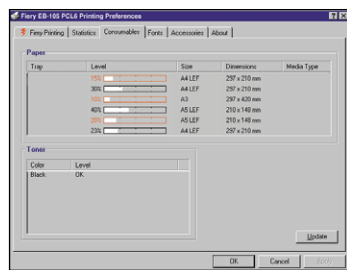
Fiery EB-105 PCL6 Printing Preferences

Fiery Printing | Statistics | Consumables | Fonts | Accessories | About

Paper

| Tray | Level | Size | Dimensions | Media Type |
|---|---|---|---|---|
| | 15% | A4 LEF | 297 x 210 mm | |
| | 30% | A4 LEF | 297 x 210 mm | |
| | 10% | A3 | 297 x 420 mm | |
| | 40% | A5 LEF | 210 x 149 mm | |
| | 20% | A5 LEF | 210 x 149 mm | |
| | 23% | A4 LEF | 297 x 210 mm | |

Toner

| Color | Level |
|---|---|
| Black | OK |

Update

OK | Cancel | Apply